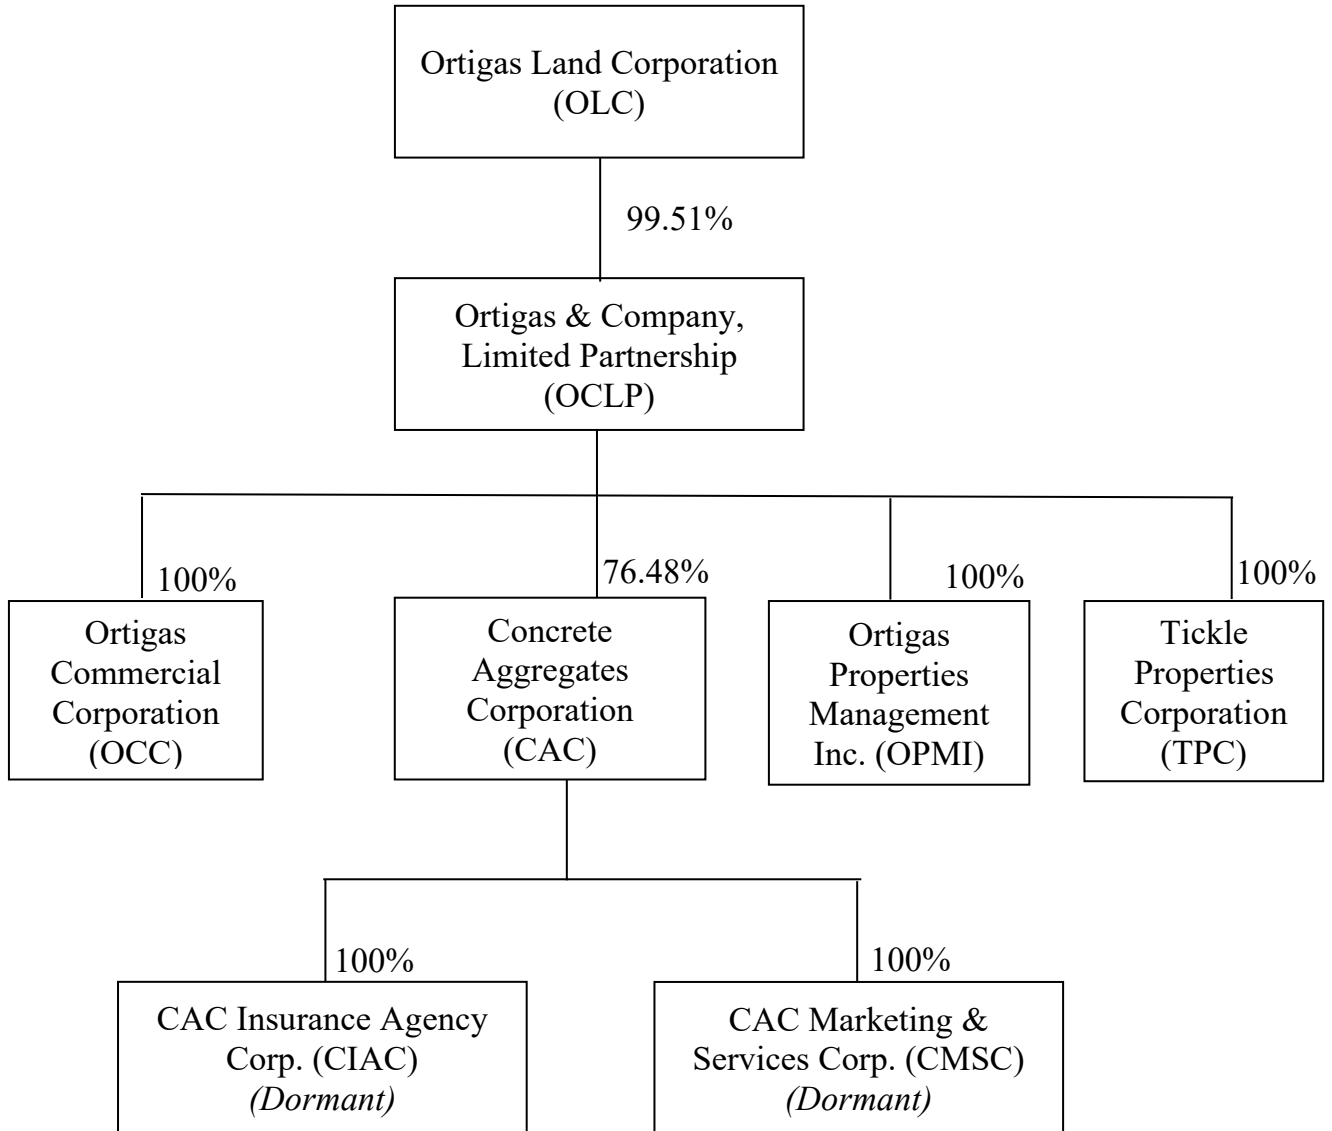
Ortigas Land Corporation (OLC)

99.51%

Ortigas & Company, Limited Partnership (OCLP)

100%

Ortigas Commercial Corporation (OCC)

76.48%

Concrete Aggregates Corporation (CAC)

100%

Ortigas Properties Management Inc. (OPMI)

100%

Tickle Properties Corporation (TPC)

100%

CAC Insurance Agency Corp. (CIAC) *(Dormant)*

100%

CAC Marketing & Services Corp. (CMSC) *(Dormant)*